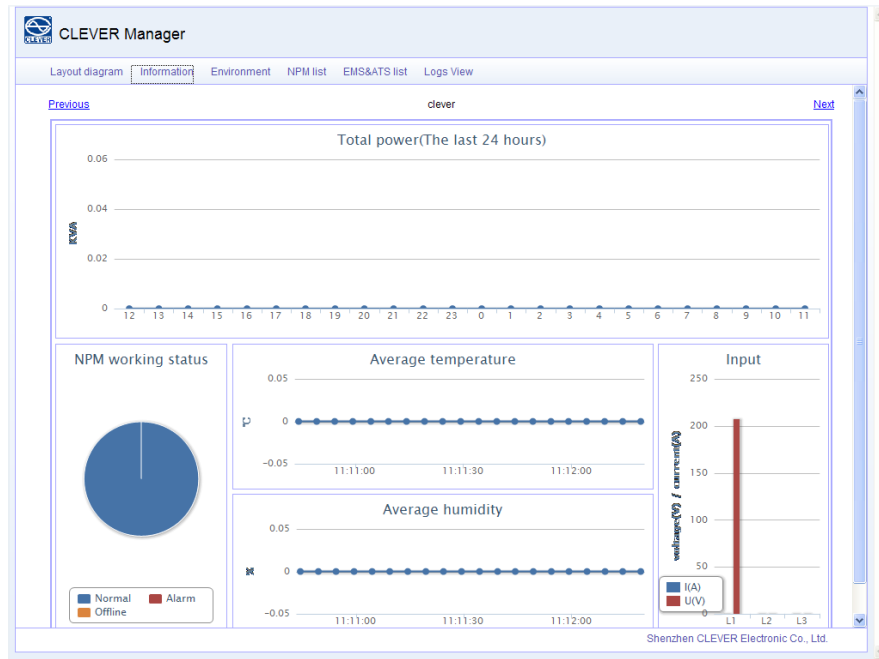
CLEVER

CLEVER Manager

Layout diagram Information Environment NPM list EMS&ATS list Logs View

Previous clever Next

Total power(The last 24 hours)

0.06
0.04
0.02
0

KVA

12 13 14 15 16 17 18 19 20 21 22 23 0 1 2 3 4 5 6 7 8 9 10 11

NPM working status

Normal Alarm
Offline

Average temperature

0.05
0
−0.05

℃

11:11:00 11:11:30 11:12:00

Average humidity

0.05
0
−0.05

%

11:11:00 11:11:30 11:12:00

Input

250
200
150
100
50
0

voltage(V) / current(A)

I(A)
U(V)

L1 L2 L3

Shenzhen CLEVER Electronic Co., Ltd.